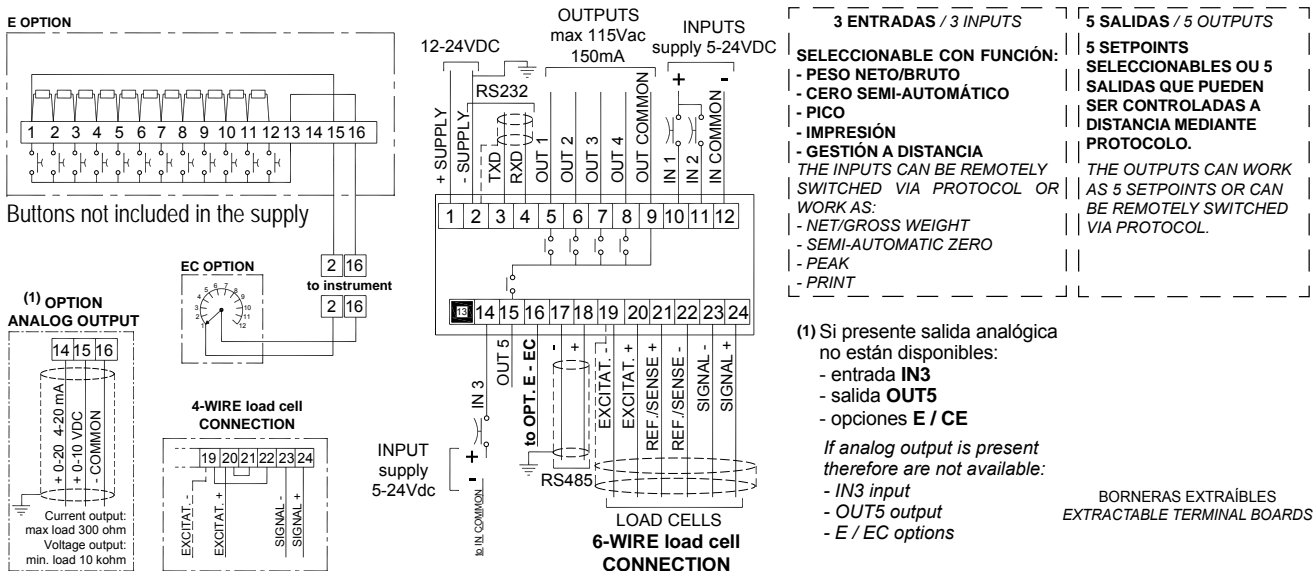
E OPTION

1 2 3 4 5 6 7 8 9 10 11 12 13 14 15 16

Buttons not included in the supply

EC OPTION

2 16
to instrument
2 16

(1) OPTION
ANALOG OUTPUT

14 15 16

+ 0-20 4-20 mA
+ 0-10 VDC
- COMMON

Current output:
max load 300 ohm
Voltage output:
min. load 10 kohm

4-WIRE load cell
CONNECTION

19 20 21 22 23 24

EXCITAT. -
EXCITAT. +
SIGNAL -
SIGNAL +

12-24VDC

OUTPUTS
max 115Vac
150mA

INPUTS
supply 5-24VDC

+ -

RS232

+ SUPPLY
- SUPPLY
TXD
RXD
OUT 1
OUT 2
OUT 3
OUT 4
OUT COMMON
IN 1
IN 2
IN COMMON

1 2 3 4 5 6 7 8 9 10 11 12

13 14 15 16 17 18 19 20 21 22 23 24

IN 3
OUT 5
to OPT. E - EC
- +
EXCITAT. -
EXCITAT. +
REF./SENSE +
REF./SENSE -
SIGNAL -
SIGNAL +

INPUT
supply
5-24Vdc

+
-

to IN COMMON

RS485

LOAD CELLS
6-WIRE load cell
CONNECTION

3 ENTRADAS / 3 INPUTS

SELECCIONABLE CON FUNCIÓN:
- PESO NETO/BRUTO
- CERO SEMI-AUTOMÁTICO
- PICO
- IMPRESIÓN
- GESTIÓN A DISTANCIA
THE INPUTS CAN BE REMOTELY SWITCHED VIA PROTOCOL OR WORK AS:
- NET/GROSS WEIGHT
- SEMI-AUTOMATIC ZERO
- PEAK
- PRINT

5 SALIDAS / 5 OUTPUTS

5 SETPOINTS SELECCIONABLES OU 5 SALIDAS QUE PUEDEN SER CONTROLADAS A DISTANCIA MEDIANTE PROTOCOLO.

THE OUTPUTS CAN WORK AS 5 SETPOINTS OR CAN BE REMOTELY SWITCHED VIA PROTOCOL.

(1) Si presente salida analógica no están disponibles:
- entrada IN3
- salida OUT5
- opciones E / CE

If analog output is present therefore are not available:
- IN3 input
- OUT5 output
- E / EC options

BORNERAS EXTRAÍBLES
EXTRACTABLE TERMINAL BOARDS